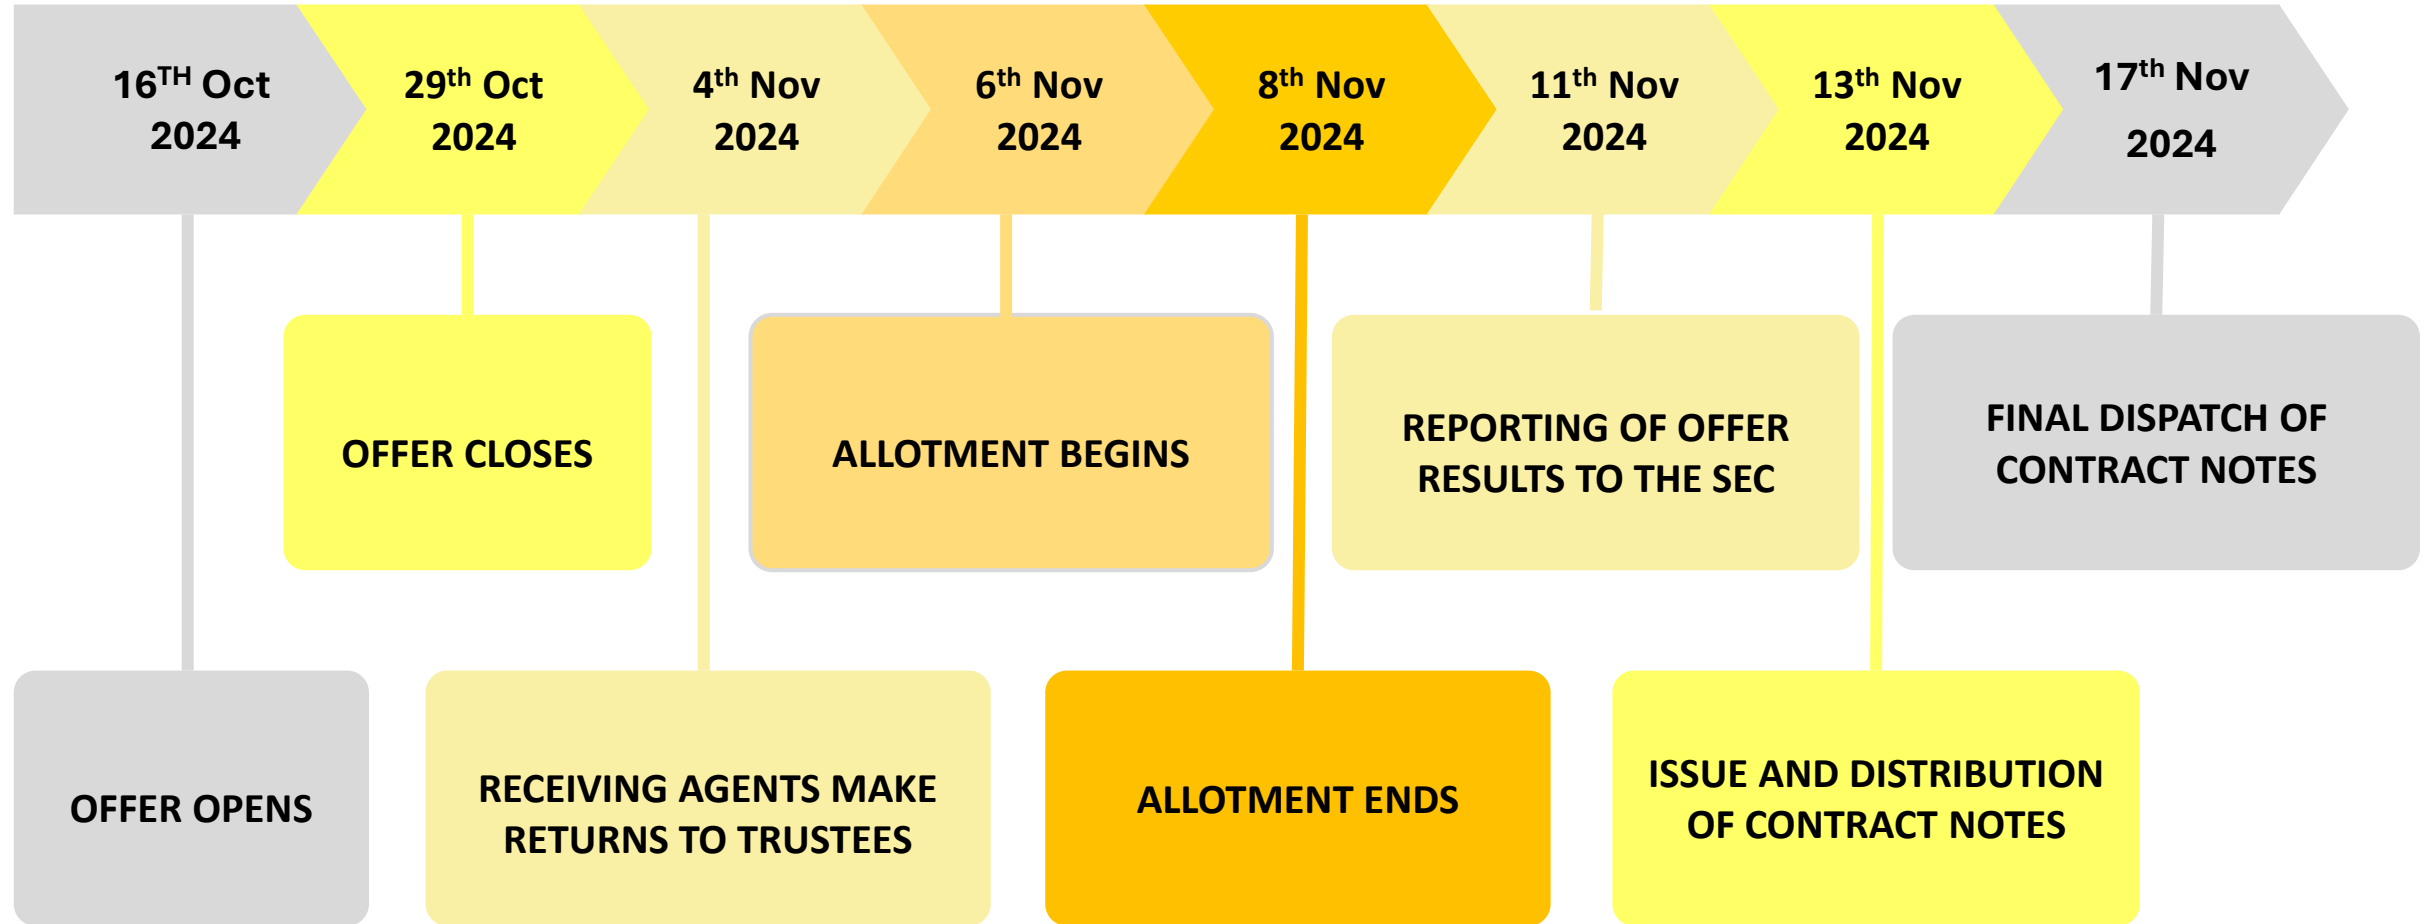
$16^{TH}$ Oct 2024

$29^{th}$ Oct 2024

$4^{th}$ Nov 2024

$6^{th}$ Nov 2024

$8^{th}$ Nov 2024

$11^{th}$ Nov 2024

$13^{th}$ Nov 2024

$17^{th}$ Nov 2024

OFFER CLOSES

ALLOTMENT BEGINS

REPORTING OF OFFER RESULTS TO THE SEC

FINAL DISPATCH OF CONTRACT NOTES

OFFER OPENS

RECEIVING AGENTS MAKE RETURNS TO TRUSTEES

ALLOTMENT ENDS

ISSUE AND DISTRIBUTION OF CONTRACT NOTES